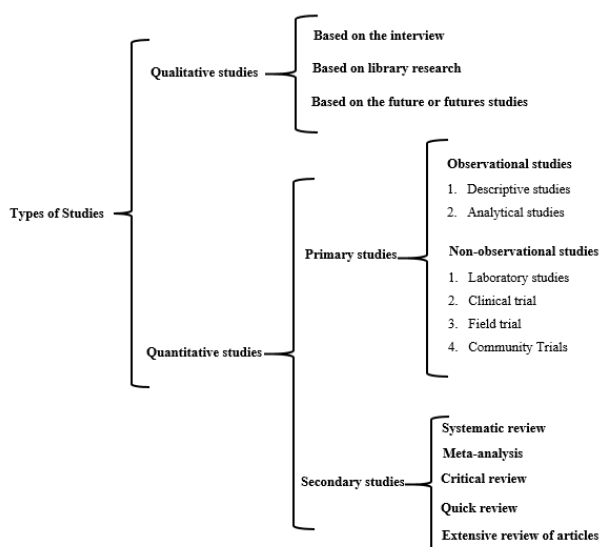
Types of Studies

Qualitative studies

Based on the interview

Based on library research

Based on the future or futures studies

Quantitative studies

Primary studies

Observational studies

1. Descriptive studies
2. Analytical studies

Non-observational studies

1. Laboratory studies
2. Clinical trial
3. Field trial
4. Community Trials

Secondary studies

Systematic review

Meta-analysis

Critical review

Quick review

Extensive review of articles